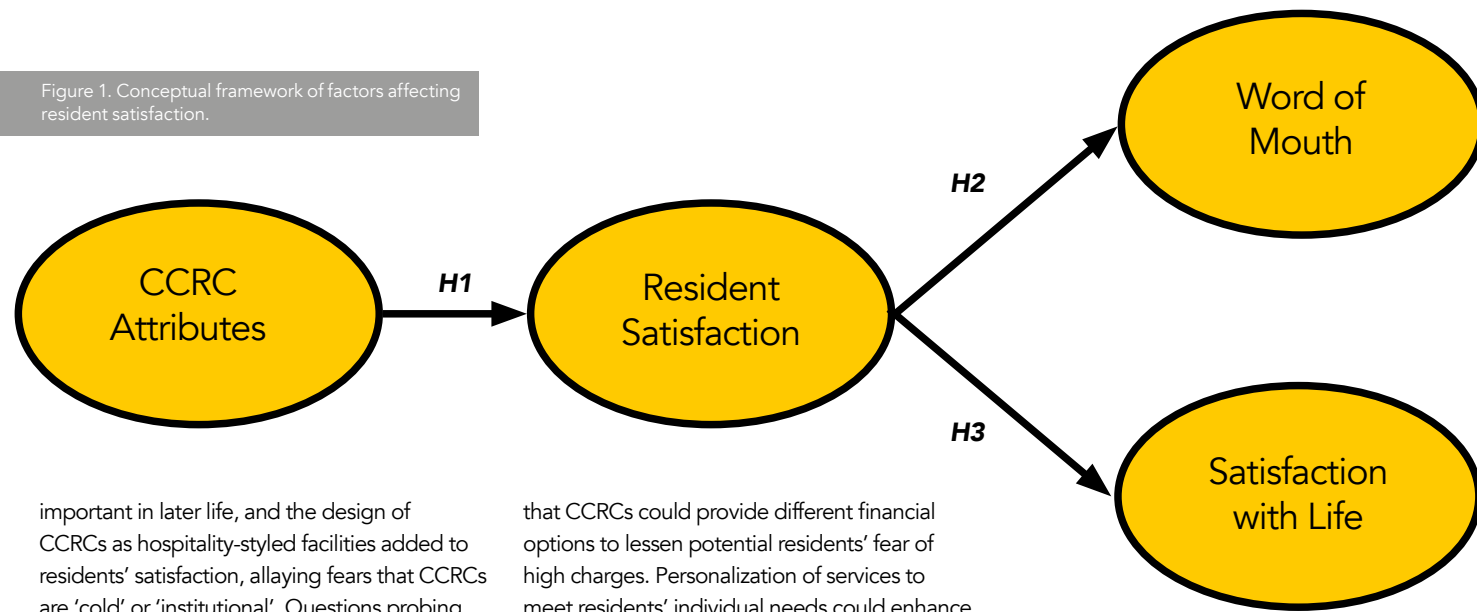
Figure 1. Conceptual framework of factors affecting resident satisfaction.

CCRC Attributes

H1

Resident Satisfaction

H2

Word of Mouth

H3

Satisfaction with Life

important in later life, and the design of CCRCs as hospitality-styled facilities added to residents' satisfaction, allaying fears that CCRCs are 'cold' or 'institutional'. Questions probing

that CCRCs could provide different financial options to lessen potential residents' fear of high charges. Personalization of services to meet residents' individual needs could enhance